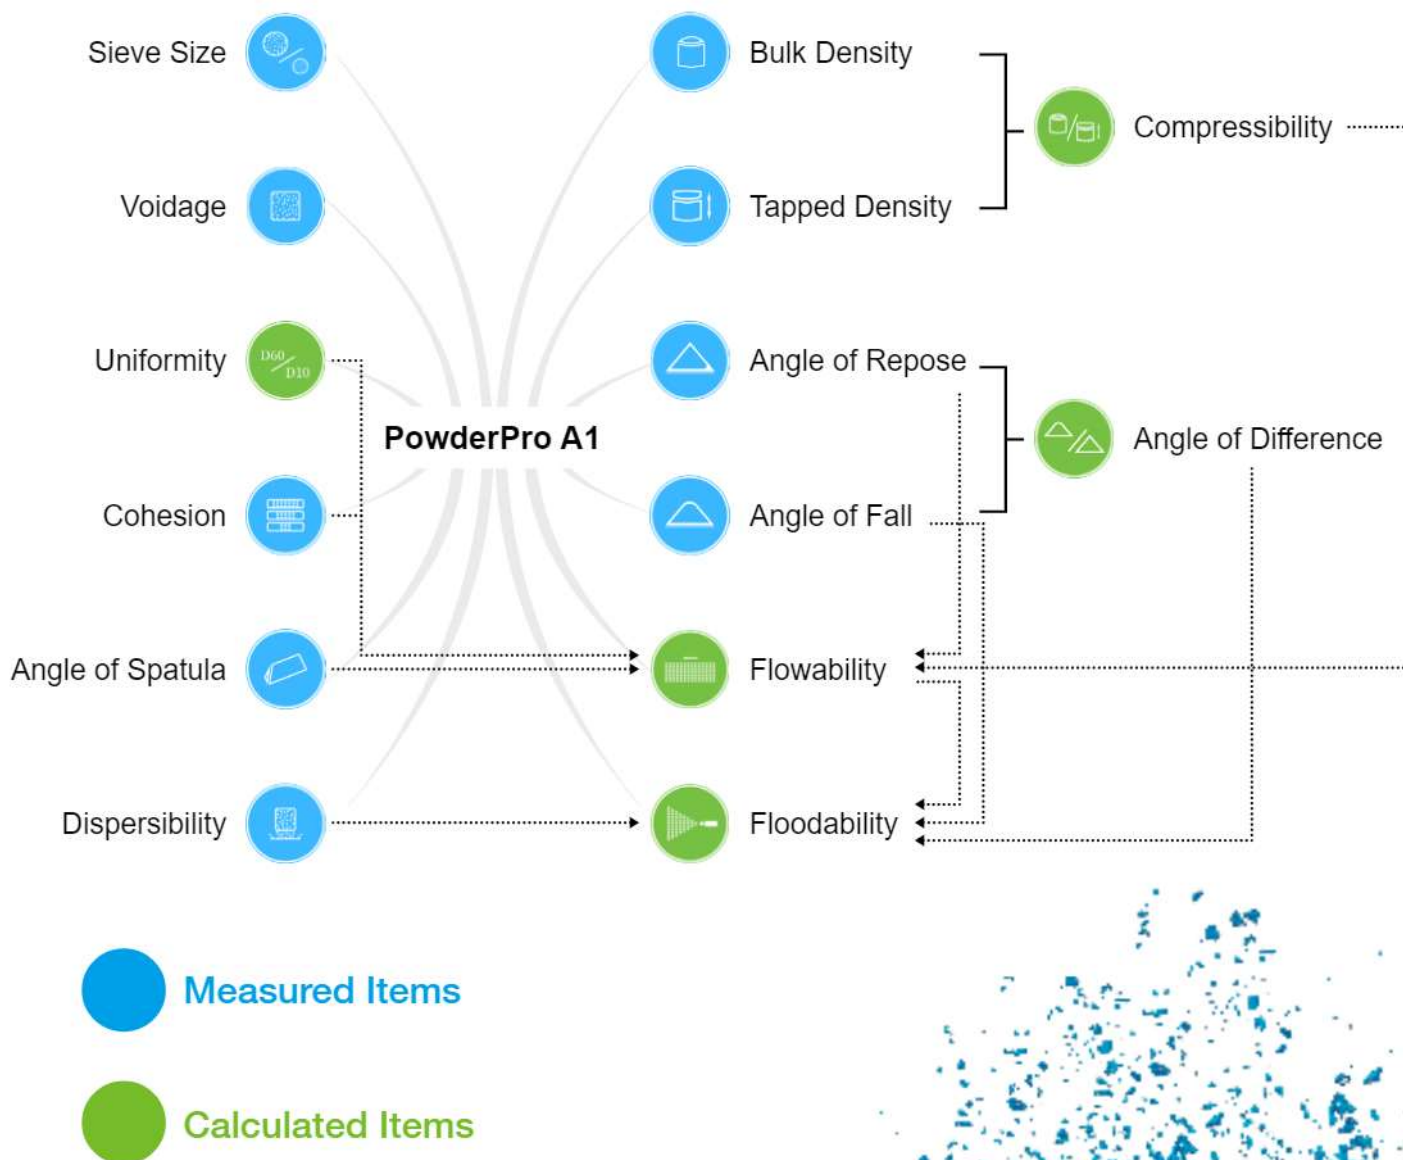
Sieve Size

Bulk Density

Compressibility

Voidage

Tapped Density

Uniformity

D60
D10

Angle of Repose

PowderPro A1

Angle of Difference

Cohesion

Angle of Fall

Angle of Spatula

Flowability

Dispersibility

Floodability

Measured Items

Calculated Items